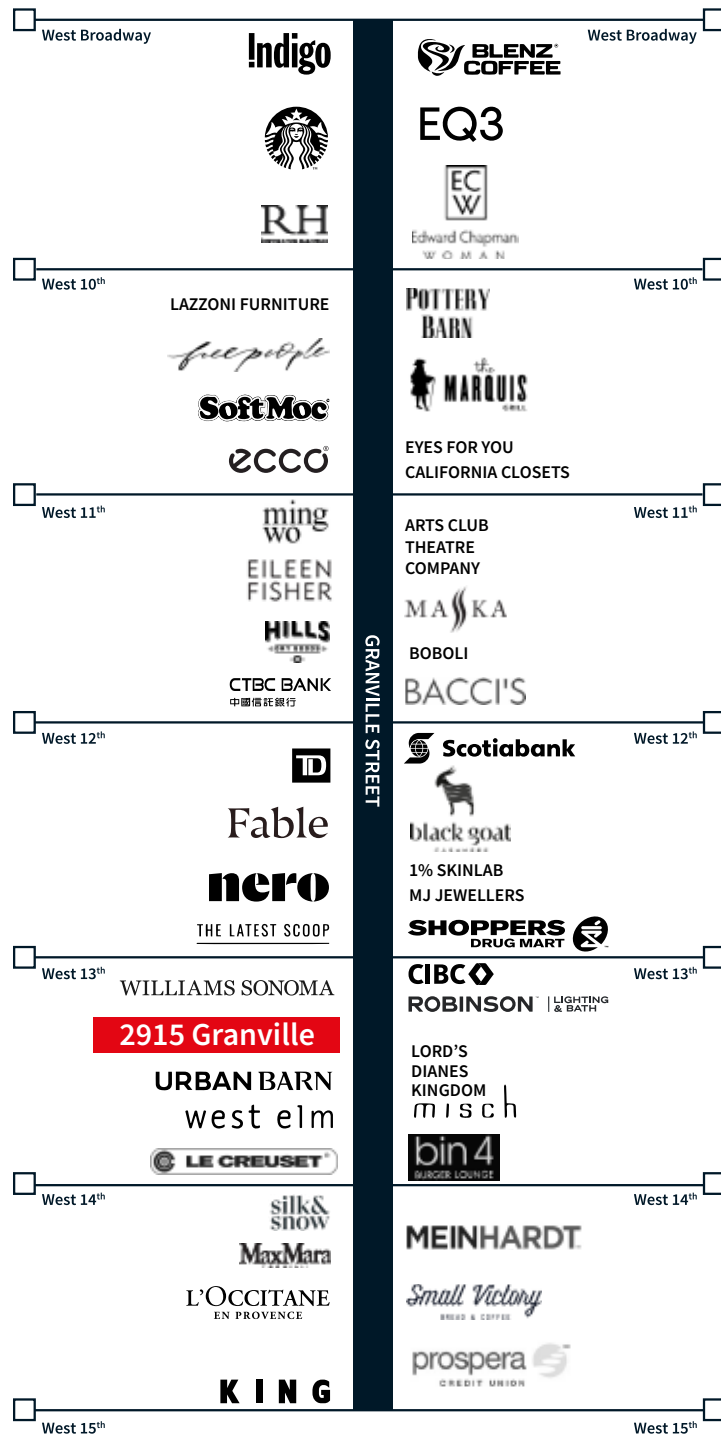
West Broadway
Indigo
RH

BLENZ COFFEE
West Broadway
EQ3
ECW
Edward Chapman WOMAN

West $10^{th}$
LAZZONI FURNITURE
free people
SoftMoc
ecco

POTTERY BARN
West $10^{th}$
the MARQUIS GRILL
EYES FOR YOU
CALIFORNIA CLOSETS

West $11^{th}$
ming wo
EILEEN FISHER
HILLS
CTBC BANK
中國信託銀行

ARTS CLUB THEATRE COMPANY
West $11^{th}$
MASKA
BOBOLI
BACCI'S

GRANVILLE STREET

West $12^{th}$
TD
Fable
nero
THE LATEST SCOOP

Scotiabank
West $12^{th}$
black goat
1% SKINLAB
MJ JEWELLERS
SHOPPERS DRUG MART

West $13^{th}$
WILLIAMS SONOMA
2915 Granville
URBAN BARN
west elm
LE CREUSET

CIBC
West $13^{th}$
ROBINSON | LIGHTING & BATH
LORD'S
DIANES
KINGDOM
misch
bin 4 BURGER LOUNGE

West $14^{th}$
silk& snow
MaxMara
L'OCCITANE EN PROVENCE
KING

West $14^{th}$
MEINHARDT
Small Victory BREAD & COFFEE
prospera CREDIT UNION

West $15^{th}$
West $15^{th}$